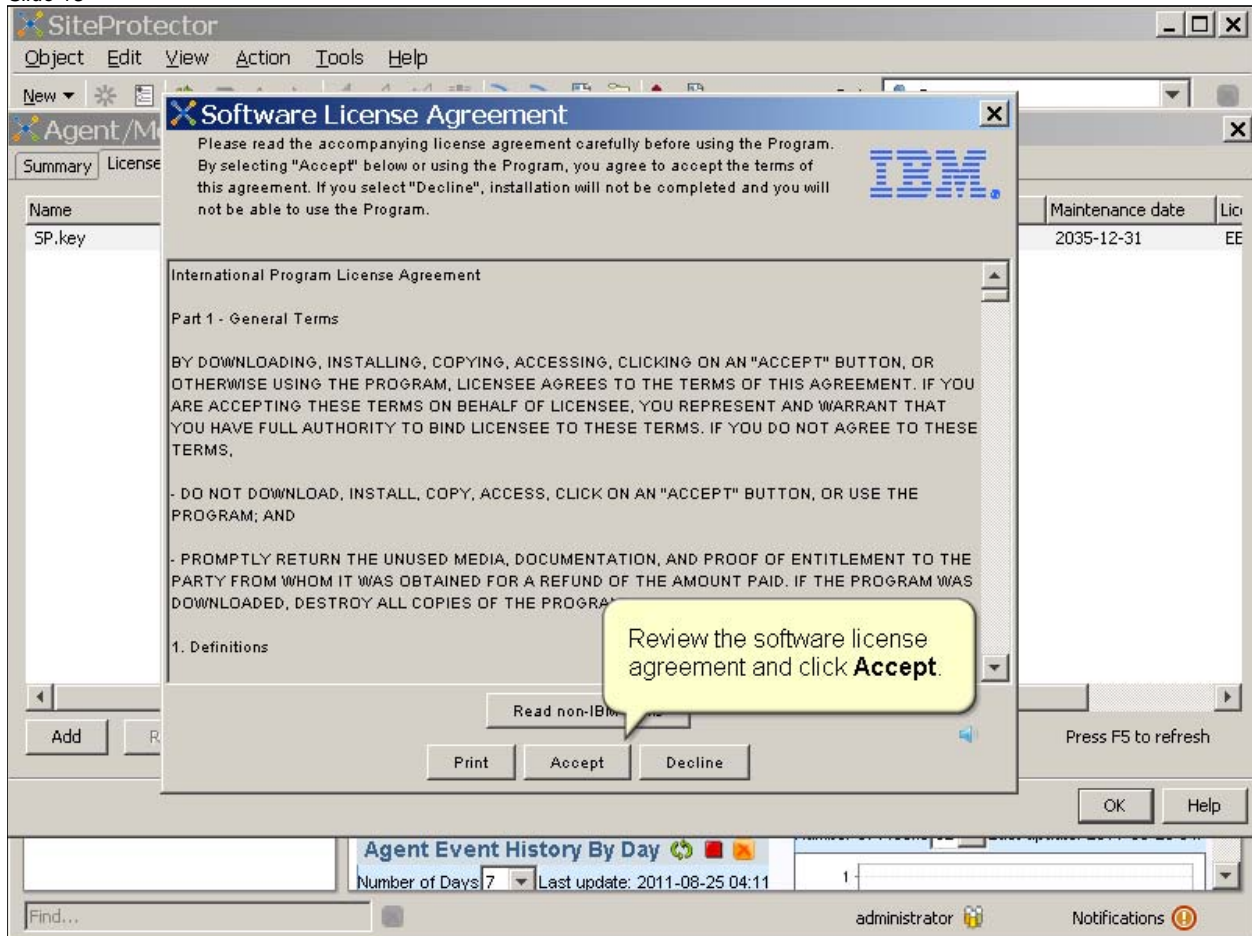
SiteProtector

Object Edit View Action Tools Help

New

Agent/M

Summary License

Name

SP.key

Maintenance date

2035-12-31

Lic

EE

Software License Agreement

Please read the accompanying license agreement carefully before using the Program. By selecting "Accept" below or using the Program, you agree to accept the terms of this agreement. If you select "Decline", installation will not be completed and you will not be able to use the Program.

IBM.

International Program License Agreement

Part 1 - General Terms

BY DOWNLOADING, INSTALLING, COPYING, ACCESSING, CLICKING ON AN "ACCEPT" BUTTON, OR OTHERWISE USING THE PROGRAM, LICENSEE AGREES TO THE TERMS OF THIS AGREEMENT. IF YOU ARE ACCEPTING THESE TERMS ON BEHALF OF LICENSEE, YOU REPRESENT AND WARRANT THAT YOU HAVE FULL AUTHORITY TO BIND LICENSEE TO THESE TERMS. IF YOU DO NOT AGREE TO THESE TERMS,

- DO NOT DOWNLOAD, INSTALL, COPY, ACCESS, CLICK ON AN "ACCEPT" BUTTON, OR USE THE PROGRAM; AND

- PROMPTLY RETURN THE UNUSED MEDIA, DOCUMENTATION, AND PROOF OF ENTITLEMENT TO THE PARTY FROM WHOM IT WAS OBTAINED FOR A REFUND OF THE AMOUNT PAID. IF THE PROGRAM WAS DOWNLOADED, DESTROY ALL COPIES OF THE PROGRA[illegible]

1. Definitions

Review the software license agreement and click **Accept**.

Read non-IBM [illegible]

Print Accept Decline

Add R

Press F5 to refresh

OK Help

Agent Event History By Day

Number of Days 7 Last update: 2011-08-25 04:11

1

Find...

administrator

Notifications